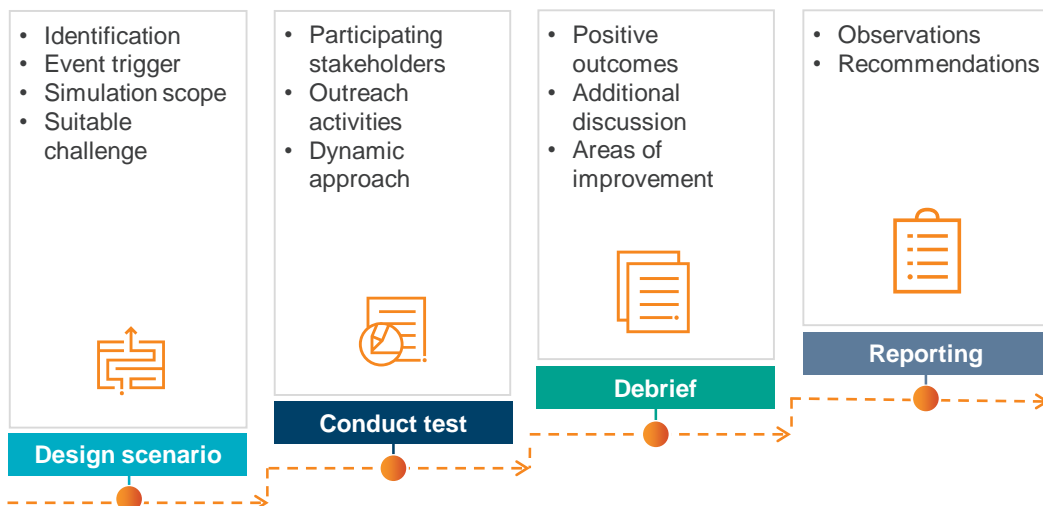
- Identification
- Event trigger
- Simulation scope
- Suitable challenge

Design scenario

- Participating stakeholders
- Outreach activities
- Dynamic approach

Conduct test

- Positive outcomes
- Additional discussion
- Areas of improvement

Debrief

- Observations
- Recommendations

Reporting